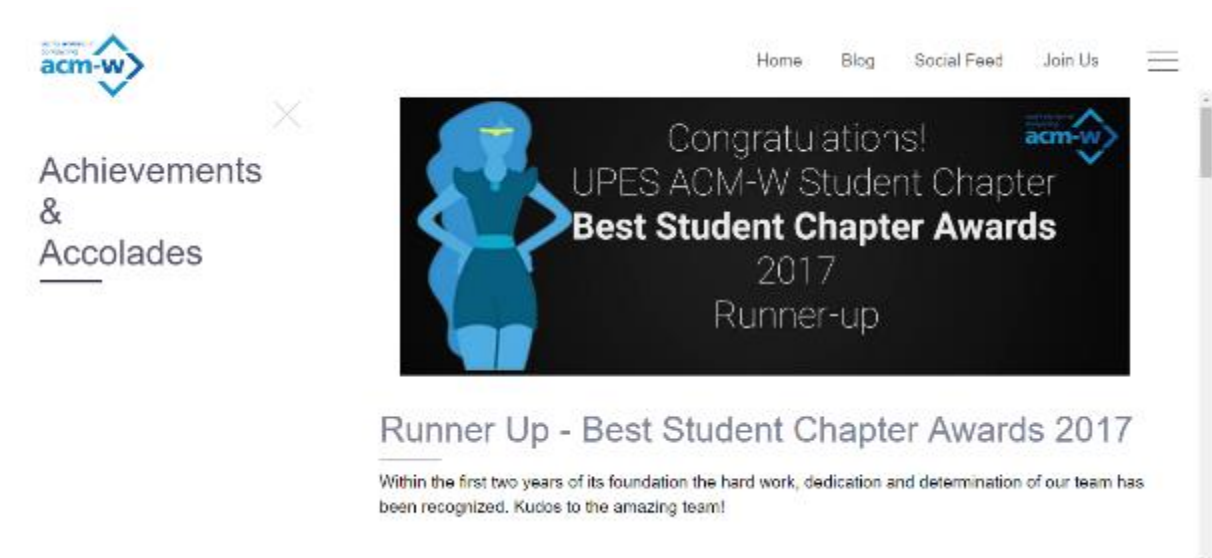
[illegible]
acm-w

Home Blog Social Feed Join Us

Achievements
&
Accolades

Congratulations!
UPES ACM-W Student Chapter
Best Student Chapter Awards
2017
Runner-up

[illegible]
acm-w

Runner Up - Best Student Chapter Awards 2017

Within the first two years of its foundation the hard work, dedication and determination of our team has been recognized. Kudos to the amazing team!